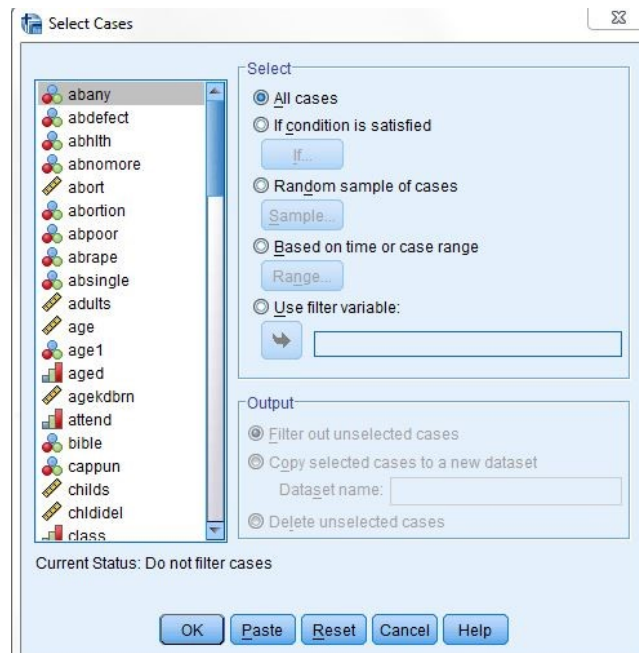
Select Cases

abany
abdefect
abhlth
abnomore
abort
abortion
abpoor
abrape
absingle
adults
age
age1
aged
agekdbrn
attend
bible
cappun
childs
chldidel
class

Select
All cases
If condition is satisfied
If...
Random sample of cases
Sample...
Based on time or case range
Range...
Use filter variable:

Output
Filter out unselected cases
Copy selected cases to a new dataset
Dataset name:
Delete unselected cases

Current Status: Do not filter cases

OK Paste Reset Cancel Help